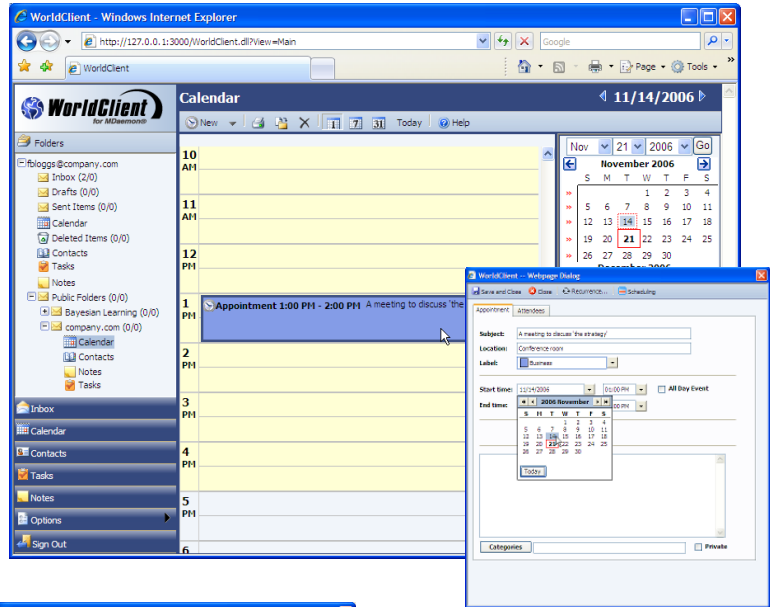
WorldClient - Windows Internet Explorer

http://127.0.0.1:3000/WorldClient.dll?View=Main

Google

WorldClient

Page · Tools ·

WorldClient for MDaemon

Folders

fbloggs@company.com
Inbox (2/0)
Drafts (0/0)
Sent Items (0/0)
Calendar
Deleted Items (0/0)
Contacts
Tasks
Notes
Public Folders (0/0)
Bayesian Learning (0/0)
company.com (0/0)
Calendar
Contacts
Notes
Tasks

Inbox
Calendar
Contacts
Tasks
Notes
Options
Sign Out

Calendar

11/14/2006

New · Today · Help

10 AM
11 AM
12 PM
1 PM Appointment 1:00 PM - 2:00 PM A meeting to discuss 'the
2 PM
3 PM
4 PM
5 PM
6

Nov 21 2006 Go

November 2006

| S | M | T | W | T | F | S |
|---|---|---|---|---|---|---|
| | | | 1 | 2 | 3 | 4 |
| 5 | 6 | 7 | 8 | 9 | 10 | 11 |
| 12 | 13 | 14 | 15 | 16 | 17 | 18 |
| 19 | 20 | 21 | 22 | 23 | 24 | 25 |
| 26 | 27 | 28 | 29 | 30 | | |

WorldClient -- Webpage Dialog

Save and Close · Close · Recurrence... · Scheduling

Appointment · Attendees

Subject: A meeting to discuss 'the strategy'
Location: Conference room
Label: Business

Start time: 11/14/2006 · 01:00 PM · All Day Event
End time: · PM

2006 November

| S | M | T | W | T | F | S |
|---|---|---|---|---|---|---|
| | | | 1 | 2 | 3 | 4 |
| 5 | 6 | 7 | 8 | 9 | 10 | 11 |
| 12 | 13 | 14 | 15 | 16 | 17 | 18 |
| 19 | 20 | 21 | 22 | 23 | 24 | 25 |
| 26 | 27 | 28 | 29 | 30 | | |

Today

Categories · Private